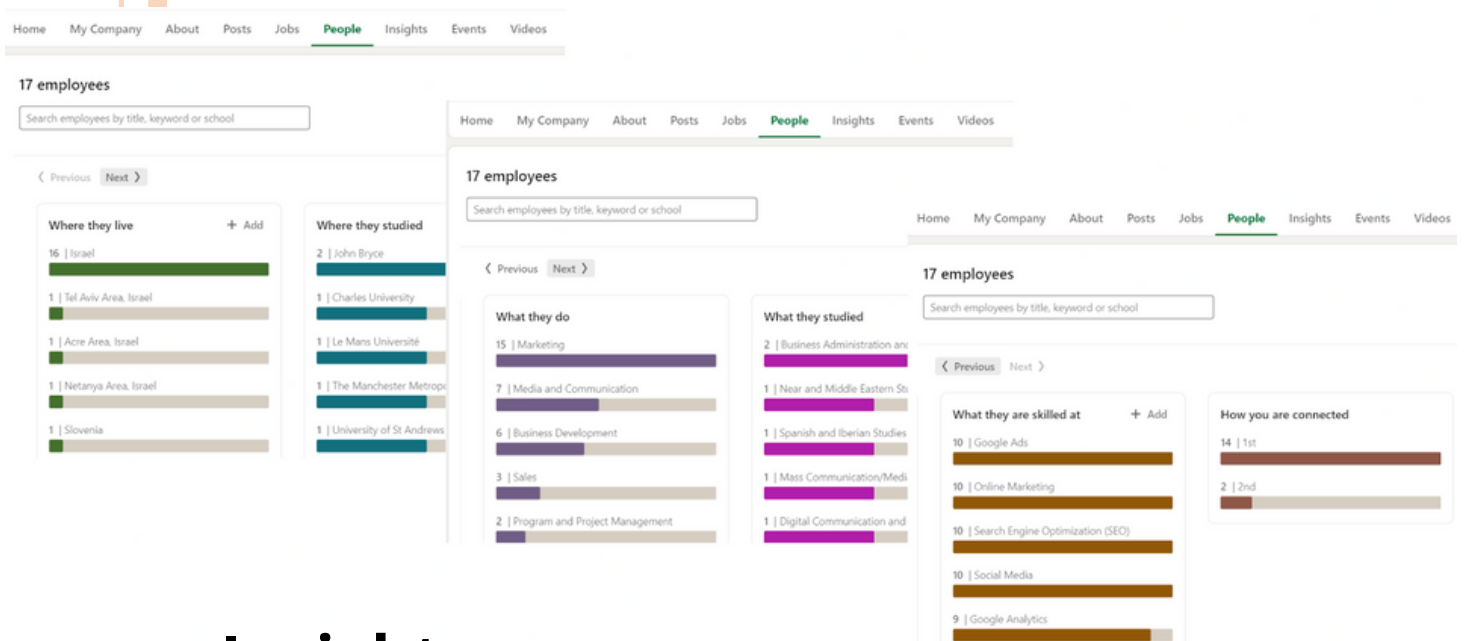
Home My Company About Posts Jobs People Insights Events Videos

17 employees

Search employees by title, keyword or school

❮ Previous Next ❯

Where they live + Add

16 | Israel

1 | Tel Aviv Area, Israel

1 | Acre Area, Israel

1 | Netanya Area, Israel

1 | Slovenia

Where they studied

2 | John Bryce

1 | Charles University

1 | Le Mans Université

1 | The Manchester Metrop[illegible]

1 | University of St Andrews

Home My Company About Posts Jobs People Insights Events Videos

17 employees

Search employees by title, keyword or school

❮ Previous Next ❯

What they do

15 | Marketing

7 | Media and Communication

6 | Business Development

3 | Sales

2 | Program and Project Management

What they studied

2 | Business Administration an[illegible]

1 | Near and Middle Eastern St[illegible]

1 | Spanish and Iberian Studies

1 | Mass Communication/Medi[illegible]

1 | Digital Communication and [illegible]

Home My Company About Posts Jobs People Insights Events Videos

17 employees

Search employees by title, keyword or school

❮ Previous Next ❯

What they are skilled at + Add

10 | Google Ads

10 | Online Marketing

10 | Search Engine Optimization (SEO)

10 | Social Media

9 | Google Analytics

How you are connected

14 | 1st

2 | 2nd

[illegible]